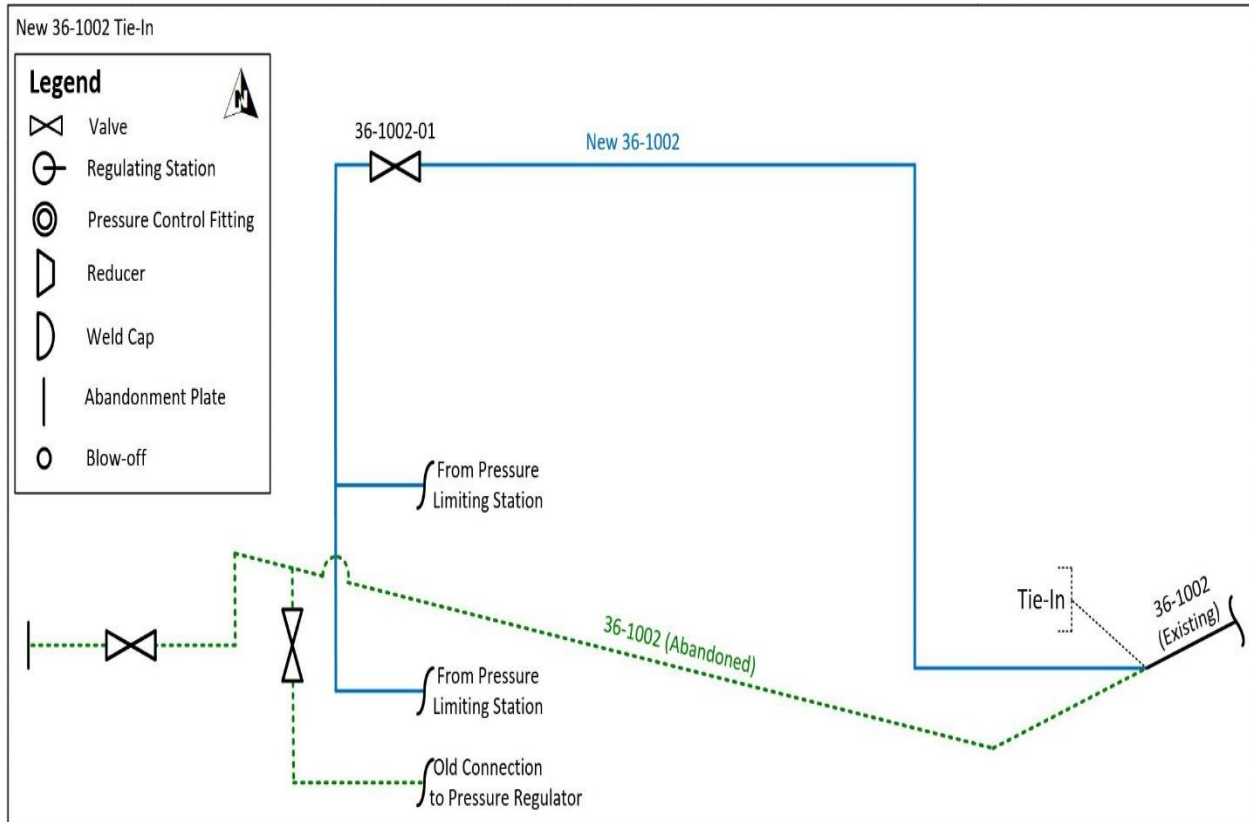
New 36-1002 Tie-In

Legend
Valve
Regulating Station
Pressure Control Fitting
Reducer
Weld Cap
Abandonment Plate
Blow-off

N

36-1002-01

New 36-1002

From Pressure Limiting Station

Tie-In

36-1002 (Existing)

36-1002 (Abandoned)

From Pressure Limiting Station

Old Connection to Pressure Regulator